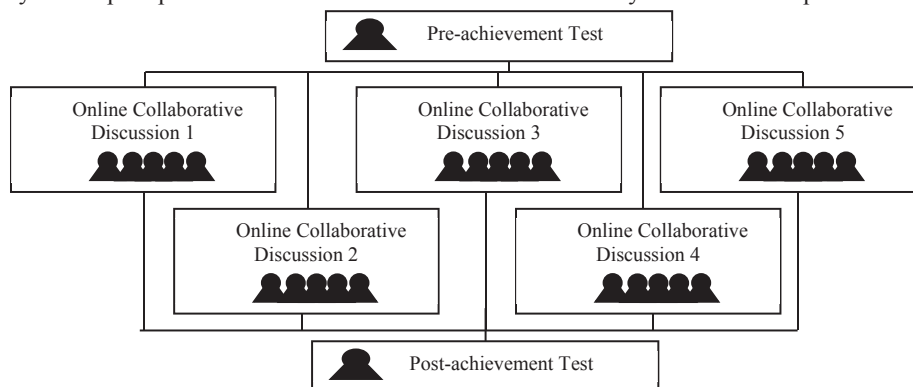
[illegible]

Pre-achievement Test

Online Collaborative Discussion 1

Online Collaborative Discussion 3

Online Collaborative Discussion 5

Online Collaborative Discussion 2

Online Collaborative Discussion 4

Post-achievement Test